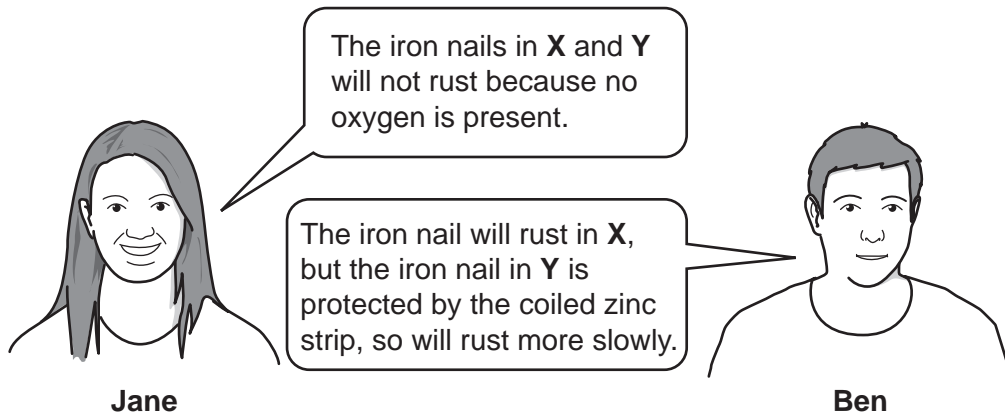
The iron nails in **X** and **Y** will not rust because no oxygen is present.

The iron nail will rust in **X**, but the iron nail in **Y** is protected by the coiled zinc strip, so will rust more slowly.

Jane

Ben